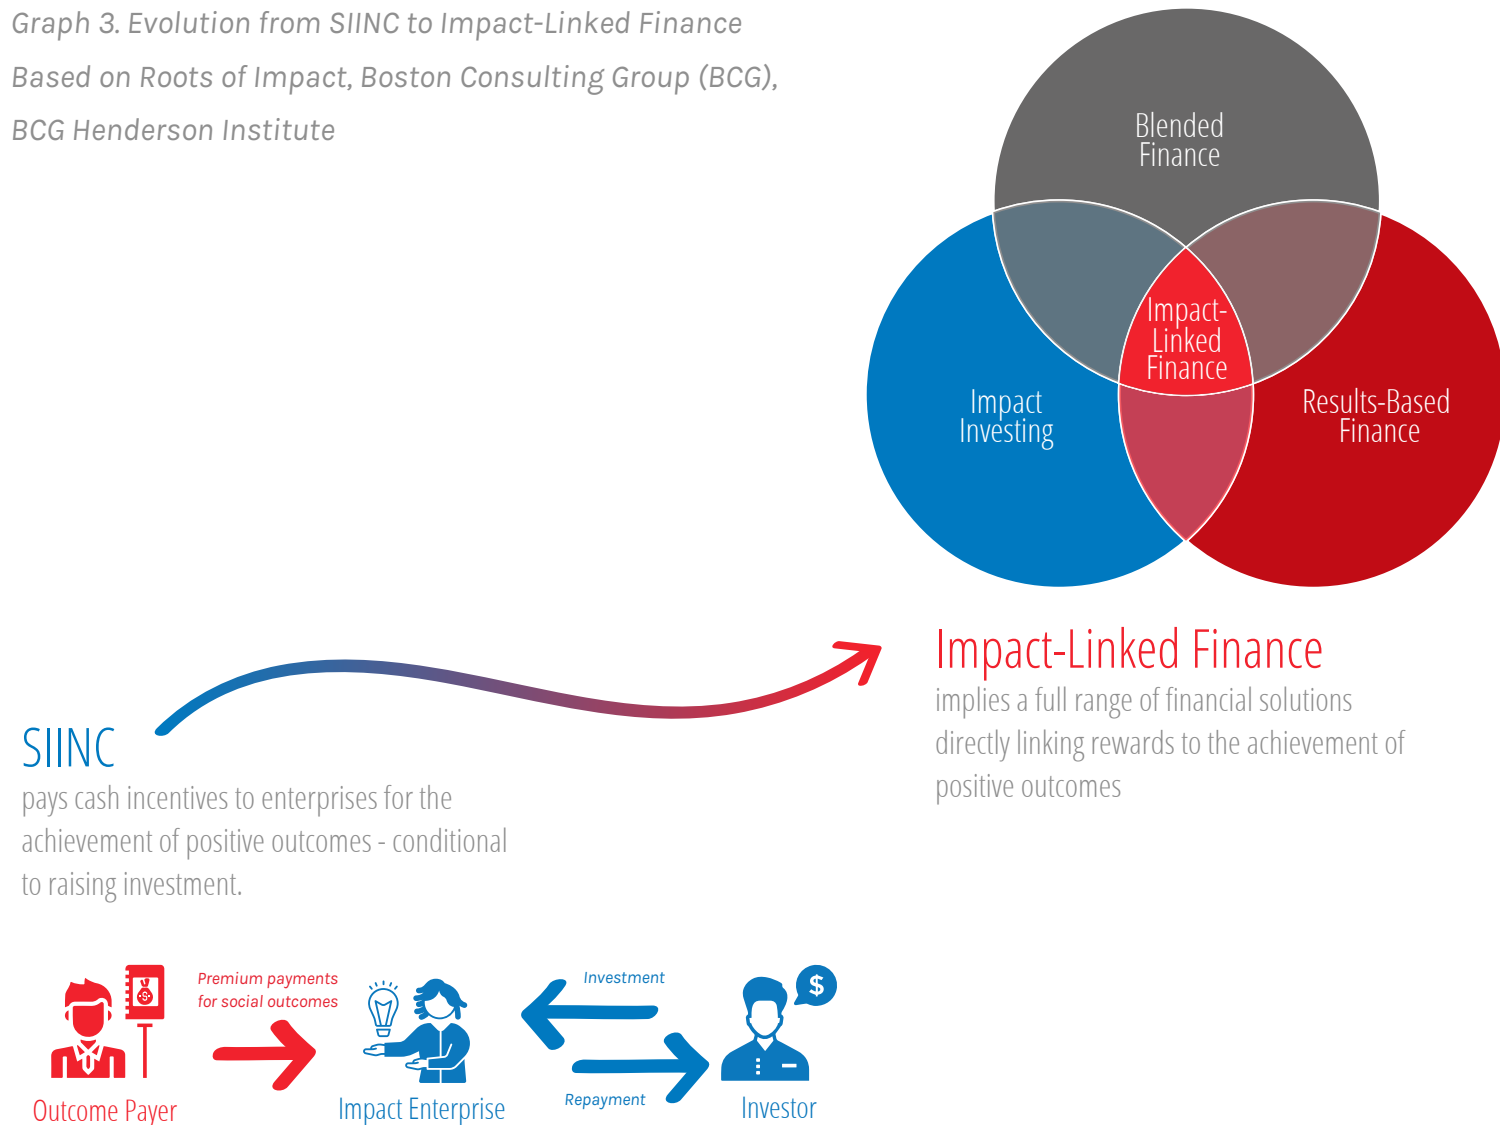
Graph 3. Evolution from SIINC to Impact-Linked Finance

Based on Roots of Impact, Boston Consulting Group (BCG), BCG Henderson Institute

Blended Finance

Impact Investing

Impact-Linked Finance

Results-Based Finance

Impact-Linked Finance
implies a full range of financial solutions directly linking rewards to the achievement of positive outcomes

SIINC
pays cash incentives to enterprises for the achievement of positive outcomes - conditional to raising investment.

$

Premium payments for social outcomes

Investment

$

Repayment

Outcome Payer

Impact Enterprise

Investor